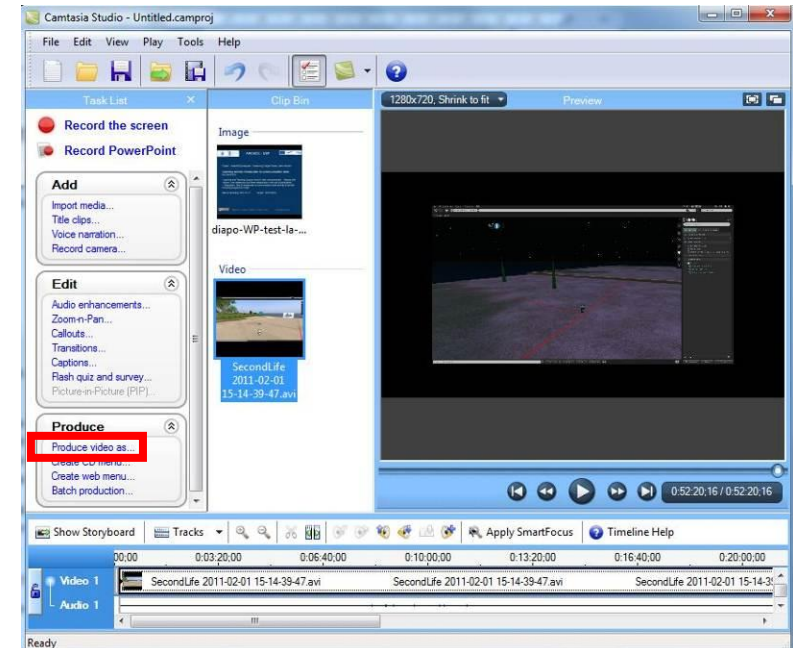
Camtasia Studio - Untitled.camproj

File Edit View Play Tools Help

Task List

Clip Bin

1280x720, Shrink to fit

Preview

Record the screen

Record PowerPoint

Add

Import media...
Title clips...
Voice narration...
Record camera...

Edit

Audio enhancements...
Zoom-n-Pan...
Callouts...
Transitions...
Captions...
Flash quiz and survey...
Picture-in-Picture (PIP)...

Produce

Produce video as...
Create CD menu...
Create web menu...
Batch production...

Image

diapo-WP-test-la-...

Video

SecondLife 2011-02-01 15-14-39-47.avi

0:52:20;16 / 0:52:20;16

Show Storyboard

Tracks

Apply SmartFocus

Timeline Help

00;00 0:03:20;00 0:06:40;00 0:10:00;00 0:13:20;00 0:16:40;00 0:20:00;00

Video 1

Audio 1

SecondLife 2011-02-01 15-14-39-47.avi SecondLife 2011-02-01 15-14-39-47.avi SecondLife 2011-02-01 15-14-3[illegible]

Ready